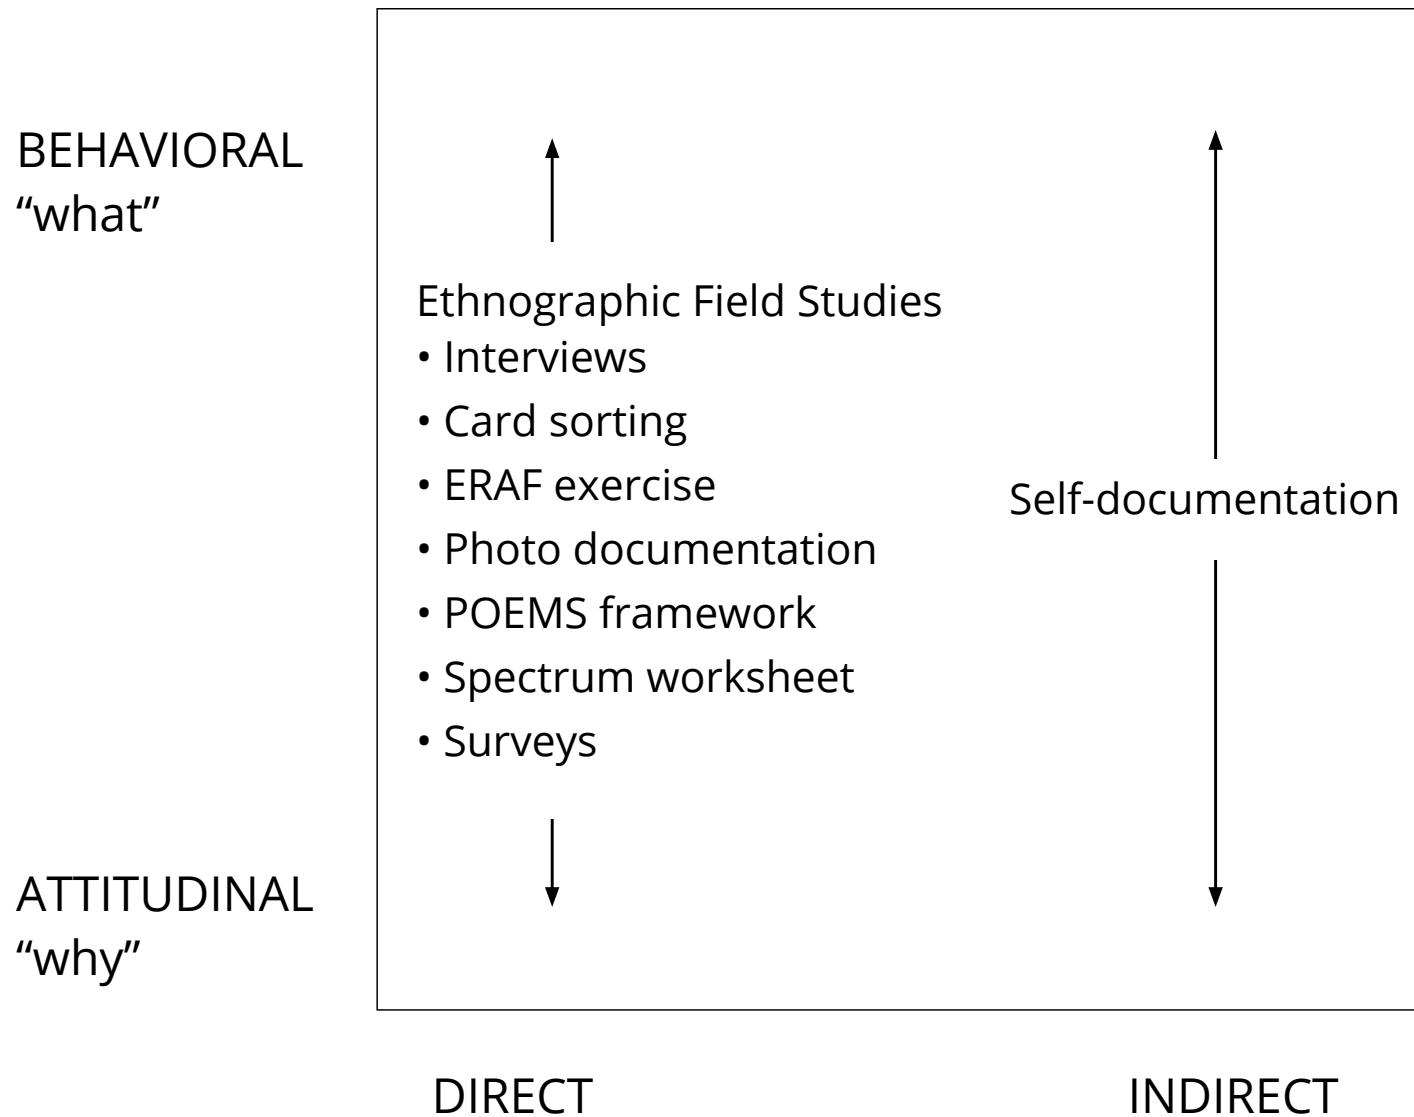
BEHAVIORAL
“what”

Ethnographic Field Studies
• Interviews
• Card sorting
• ERAF exercise
• Photo documentation
• POEMS framework
• Spectrum worksheet
• Surveys

Self-documentation

ATTITUDINAL
“why”

DIRECT

INDIRECT